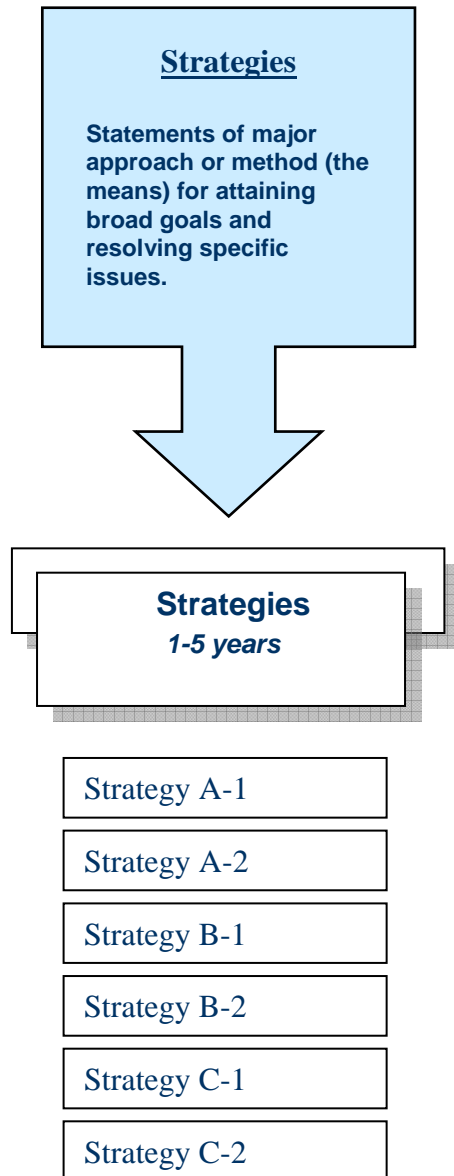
Strategies

Statements of major approach or method (the means) for attaining broad goals and resolving specific issues.

Strategies
1-5 years

Strategy A-1

Strategy A-2

Strategy B-1

Strategy B-2

Strategy C-1

Strategy C-2